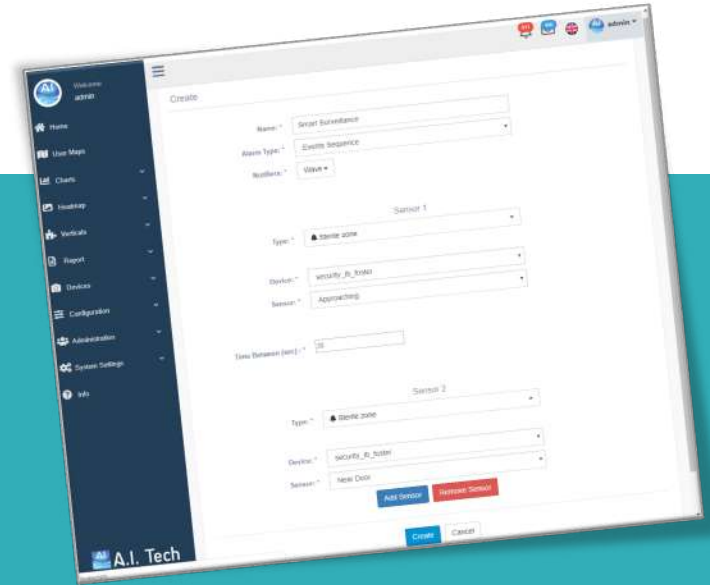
AI Welcome admin

Home
Use Maps
Charts
Heatmap
Verticals
Report
Devices
Configuration
Administration
System Settings
Info

admin

Create

Name: * Smart Surveillance

Alarm Type: * Events Sequence

Notifiers: * Wave

Sensor 1

Type: * Sterile zone

Device: * security_ib_foster

Sensor: * Approaching

Time Between (sec): * 20

Sensor 2

Type: * Sterile zone

Device: * security_ib_foster

Sensor: * Near Door

Add Sensor Remove Sensor

Create Cancel

A.I. Tech